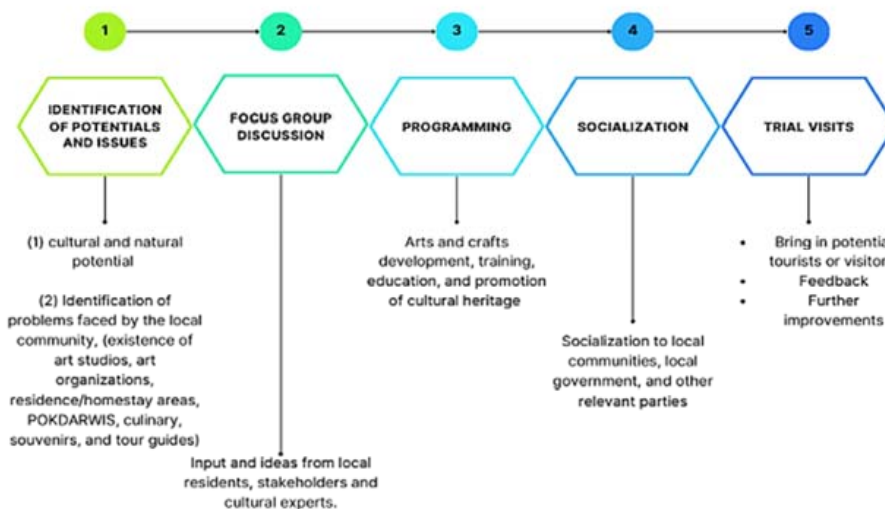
1

2

3

4

5

IDENTIFICATION OF POTENTIALS AND ISSUES

FOCUS GROUP DISCUSSION

PROGRAMMING

SOCIALIZATION

TRIAL VISITS

(1) cultural and natural potential

(2) Identification of problems faced by the local community, (existence of art studios, art organizations, residence/homestay areas, POKDARWIS, culinary, souvenirs, and tour guides)

Input and ideas from local residents, stakeholders and cultural experts.

Arts and crafts development, training, education, and promotion of cultural heritage

Socialization to local communities, local government, and other relevant parties

- Bring in potentia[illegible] tourists or visito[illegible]
- Feedback
- Further improvements